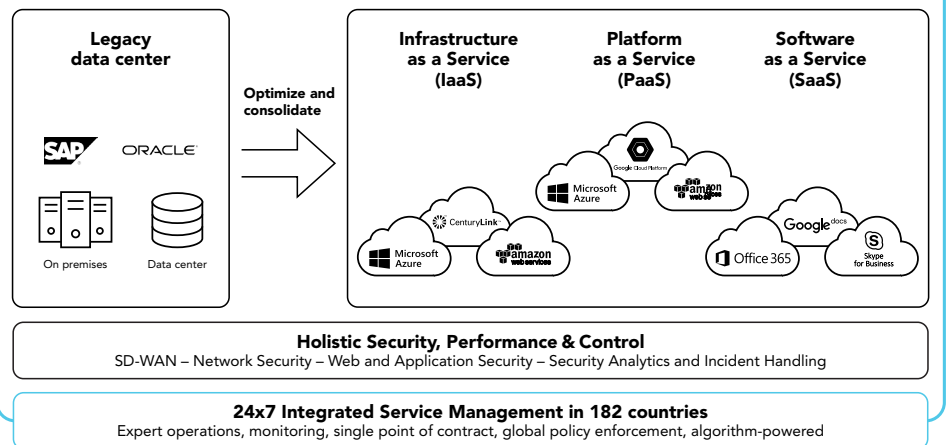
Legacy data center

SAP

ORACLE

On premises

Data center

Optimize and consolidate

Infrastructure as a Service (IaaS)

CenturyLink

Microsoft Azure

amazon web services

Platform as a Service (PaaS)

Google Cloud Platform

Microsoft Azure

amazon web services

Software as a Service (SaaS)

Google docs

Office 365

Skype for Business

Holistic Security, Performance & Control
SD-WAN – Network Security – Web and Application Security – Security Analytics and Incident Handling

24x7 Integrated Service Management in 182 countries
Expert operations, monitoring, single point of contract, global policy enforcement, algorithm-powered